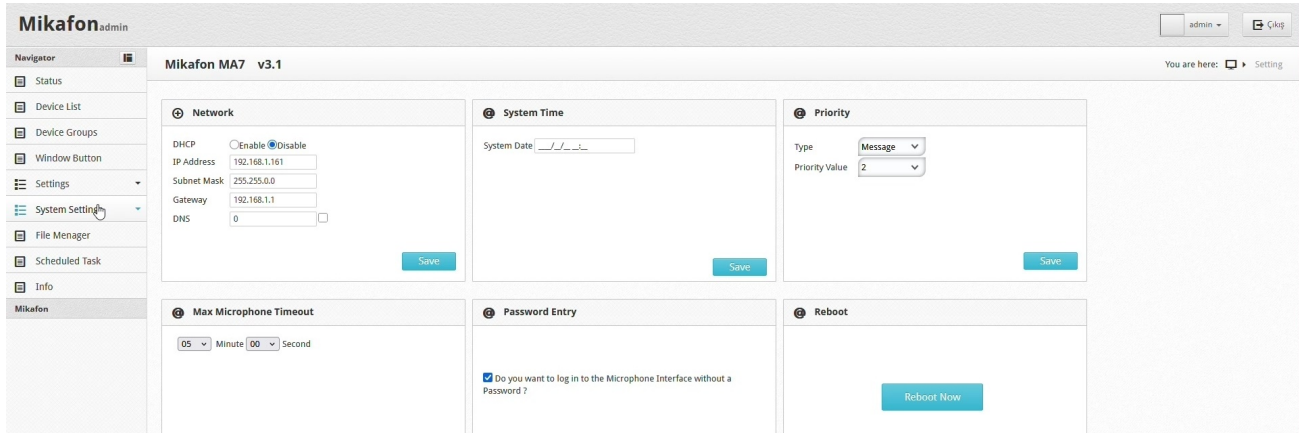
Mikafon admin

admin ▾ Çıkış

Navigator

Status

Device List

Device Groups

Window Button

Settings

System Settings

File Menager

Scheduled Task

Info

Mikafon

Mikafon MA7 v3.1

You are here: Setting

Network

DHCP Enable Disable

IP Address 192.168.1.161

Subnet Mask 255.255.0.0

Gateway 192.168.1.1

DNS 0

Save

System Time

System Date __/_/__ _:_

Save

Priority

Type Message

Priority Value 2

Save

Max Microphone Timeout

05 Minute 00 Second

Password Entry

Do you want to log in to the Microphone Interface without a Password ?

Reboot

Reboot Now